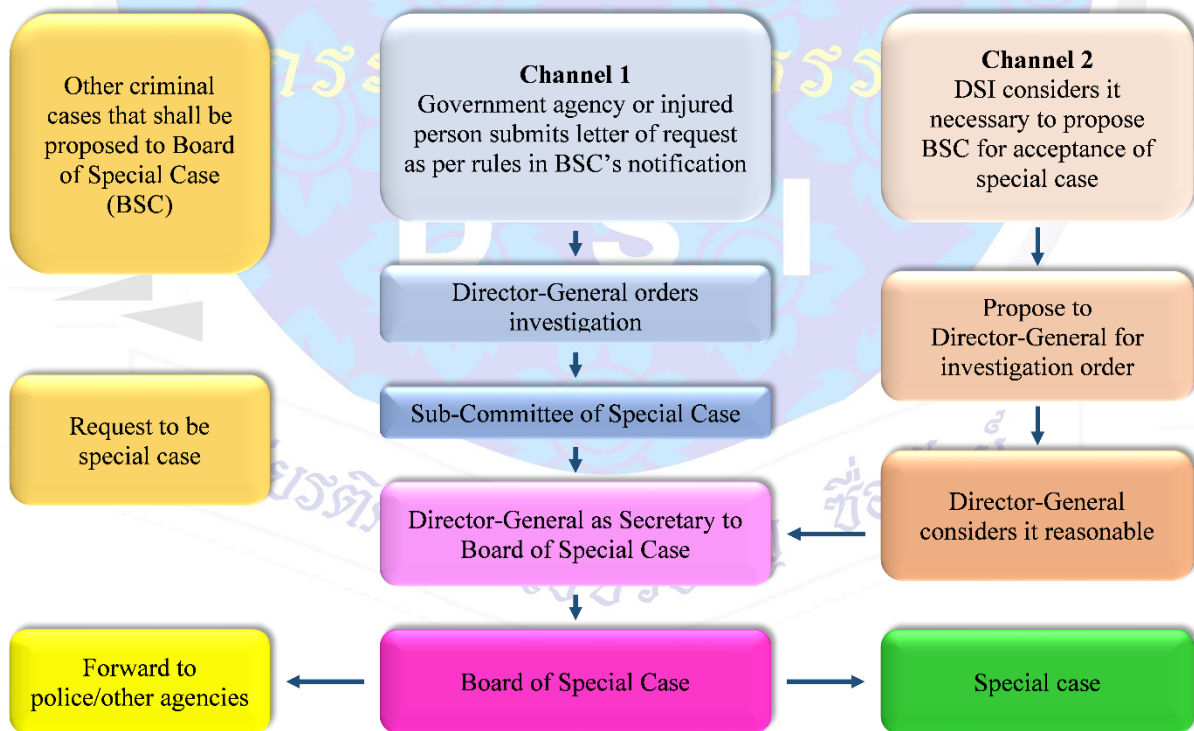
Other criminal cases that shall be proposed to Board of Special Case (BSC)

Channel 1
Government agency or injured person submits letter of request as per rules in BSC's notification

Channel 2
DSI considers it necessary to propose BSC for acceptance of special case

Director-General orders investigation

Propose to Director-General for investigation order

Request to be special case

Sub-Committee of Special Case

Director-General as Secretary to Board of Special Case

Director-General considers it reasonable

Forward to police/other agencies

Board of Special Case

Special case